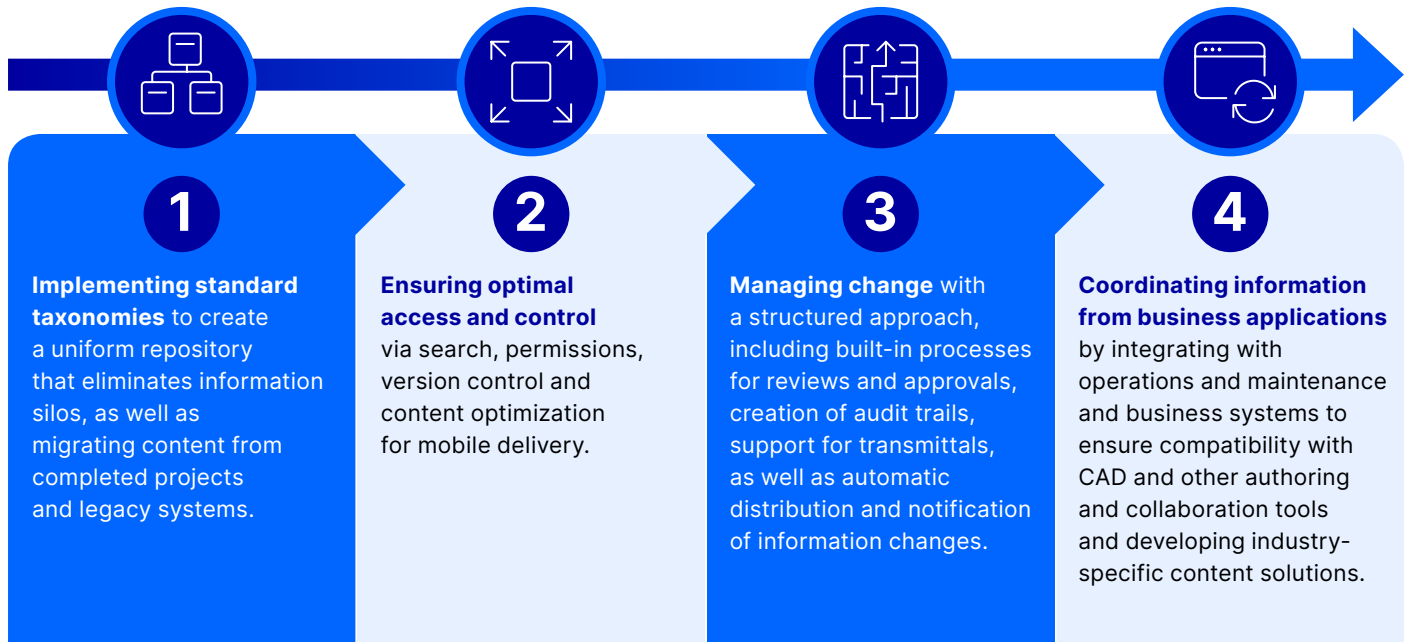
1

**Implementing standard taxonomies** to create a uniform repository that eliminates information silos, as well as migrating content from completed projects and legacy systems.

2

**Ensuring optimal access and control** via search, permissions, version control and content optimization for mobile delivery.

3

**Managing change** with a structured approach, including built-in processes for reviews and approvals, creation of audit trails, support for transmittals, as well as automatic distribution and notification of information changes.

4

**Coordinating information from business applications** by integrating with operations and maintenance and business systems to ensure compatibility with CAD and other authoring and collaboration tools and developing industry-specific content solutions.